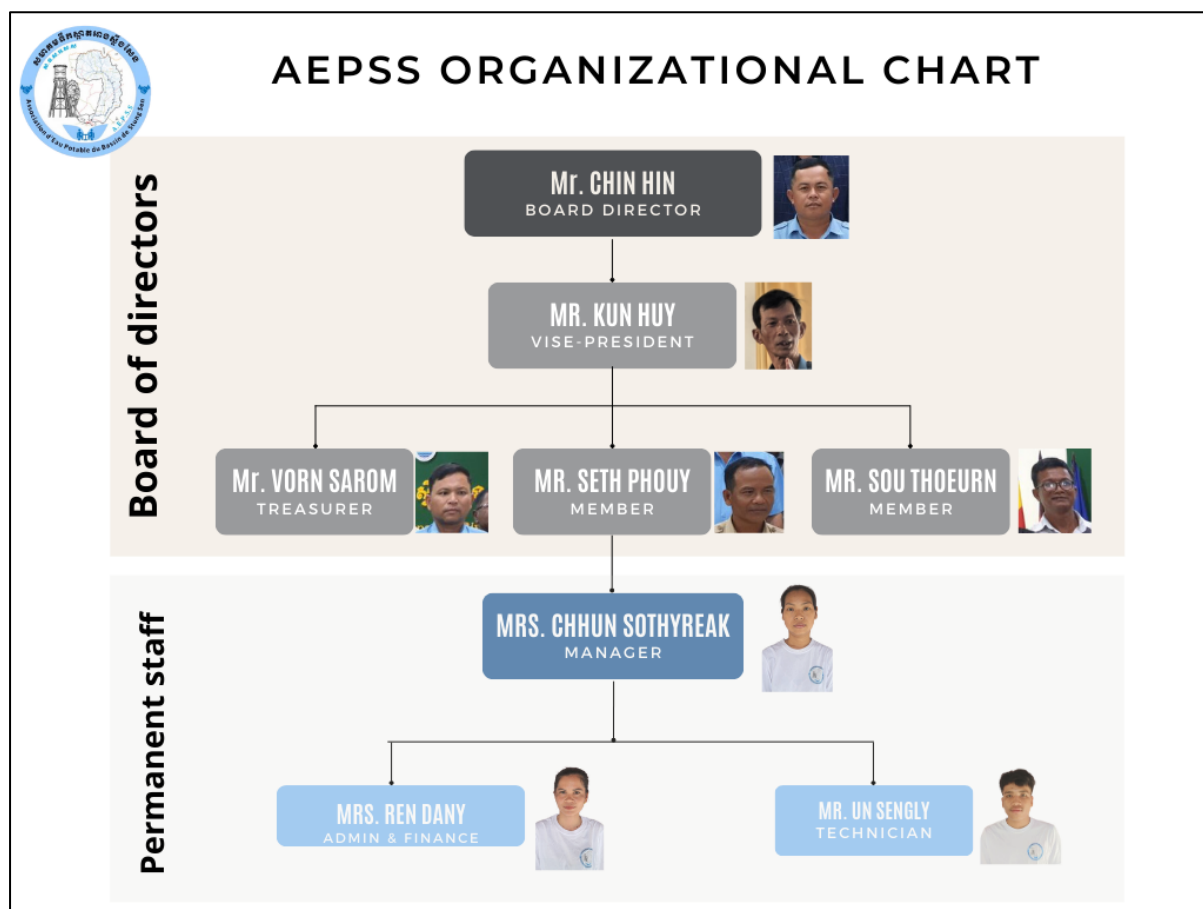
AEPSS ORGANIZATIONAL CHART

Association d'Eau Potable du Bassin de Stung Sen

Board of directors

Mr. CHIN HIN
BOARD DIRECTOR

MR. KUN HUY
VISE-PRESIDENT

Mr. VORN SAROM
TREASURER

MR. SETH PHOUY
MEMBER

MR. SOU THOEURN
MEMBER

Permanent staff

MRS. CHHUN SOTHYREAK
MANAGER

MRS. REN DANY
ADMIN & FINANCE

MR. UN SENGLY
TECHNICIAN